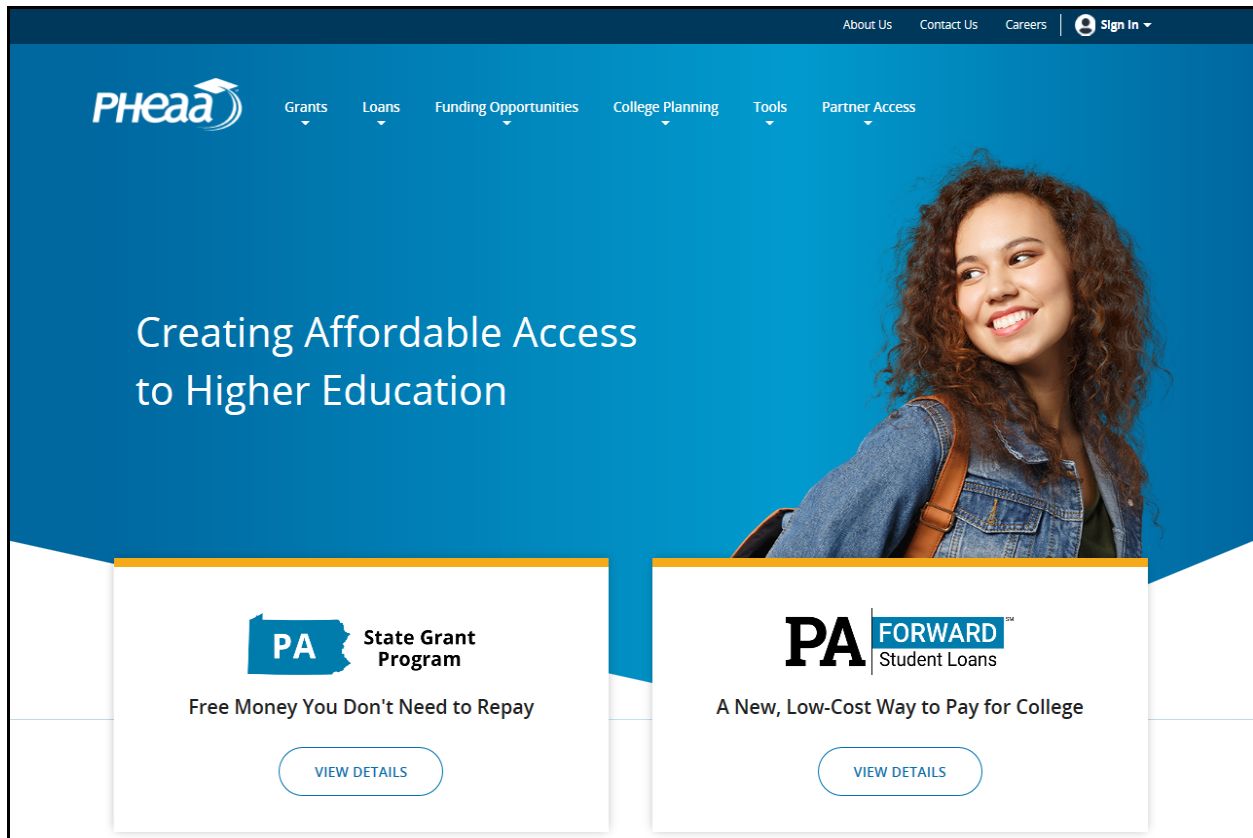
About Us Contact Us Careers Sign In

PHEAA

Grants Loans Funding Opportunities College Planning Tools Partner Access

Creating Affordable Access to Higher Education

PA State Grant Program

Free Money You Don't Need to Repay

VIEW DETAILS

PA FORWARD℠ Student Loans

A New, Low-Cost Way to Pay for College

VIEW DETAILS